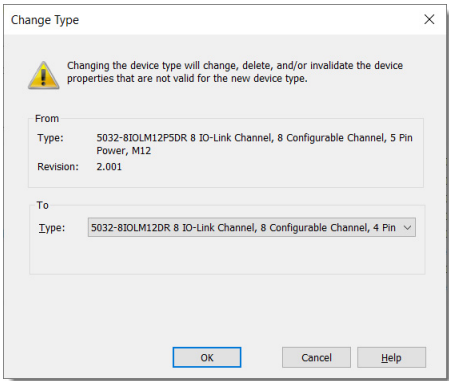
Change Type

Changing the device type will change, delete, and/or invalidate the device properties that are not valid for the new device type.

From

Type: 5032-8IOLM12P5DR 8 IO-Link Channel, 8 Configurable Channel, 5 Pin Power, M12

Revision: 2.001

To

Type: 5032-8IOLM12DR 8 IO-Link Channel, 8 Configurable Channel, 4 Pin

OK Cancel Help